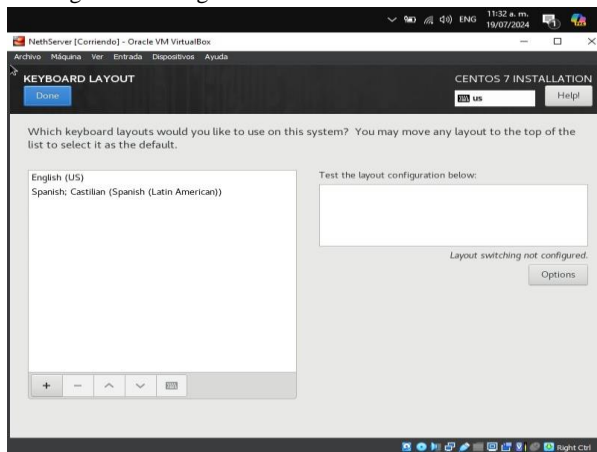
ENG 11:32 a. m. 19/07/2024

NethServer [Corriendo] - Oracle VM VirtualBox

Archivo Máquina Ver Entrada Dispositivos Ayuda

KEYBOARD LAYOUT

Done

CENTOS 7 INSTALLATION

us

Help!

Which keyboard layouts would you like to use on this system? You may move any layout to the top of the list to select it as the default.

English (US)
Spanish; Castilian (Spanish (Latin American))

Test the layout configuration below:

Layout switching not configured.

Options

+ −

Right Ctrl